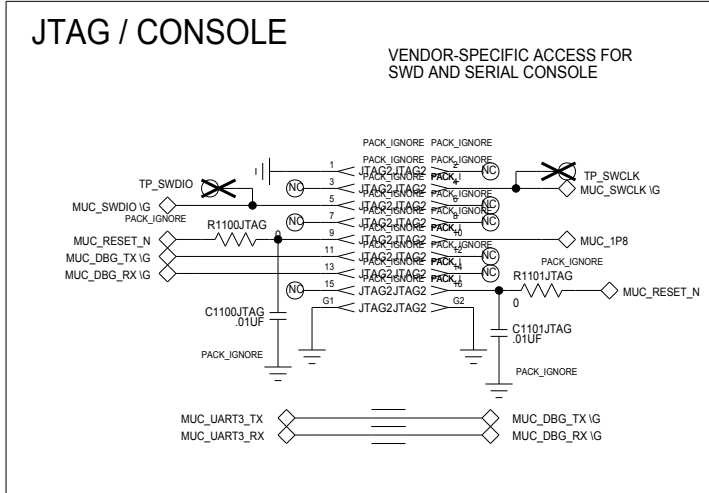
JTAG / CONSOLE

VENDOR-SPECIFIC ACCESS FOR SWD AND SERIAL CONSOLE

PACK_IGNORE PACK_IGNORE
PACK_IGNORE PACK_IGNORE
1 JTAG2 JTAG2 2
TP_SWDIO
NC 3 JTAG2 JTAG2 4 NC
TP_SWCLK
MUC_SWDIO \G
5 JTAG2 JTAG2 6 NC
MUC_SWCLK \G
PACK_IGNORE
R1100JTAG
NC 7 JTAG2 JTAG2 8 NC
MUC_RESET_N
0
9 JTAG2 JTAG2 10
MUC_1P8
MUC_DBG_TX \G
11 JTAG2 JTAG2 12 NC
MUC_DBG_RX \G
13 JTAG2 JTAG2 14 NC
PACK_IGNORE
NC 15 JTAG2 JTAG2 16
R1101JTAG
G1 JTAG2 JTAG2 G2
0
MUC_RESET_N
C1100JTAG
.01UF
C1101JTAG
.01UF
PACK_IGNORE
PACK_IGNORE

MUC_UART3_TX
MUC_DBG_TX \G
MUC_UART3_RX
MUC_DBG_RX \G